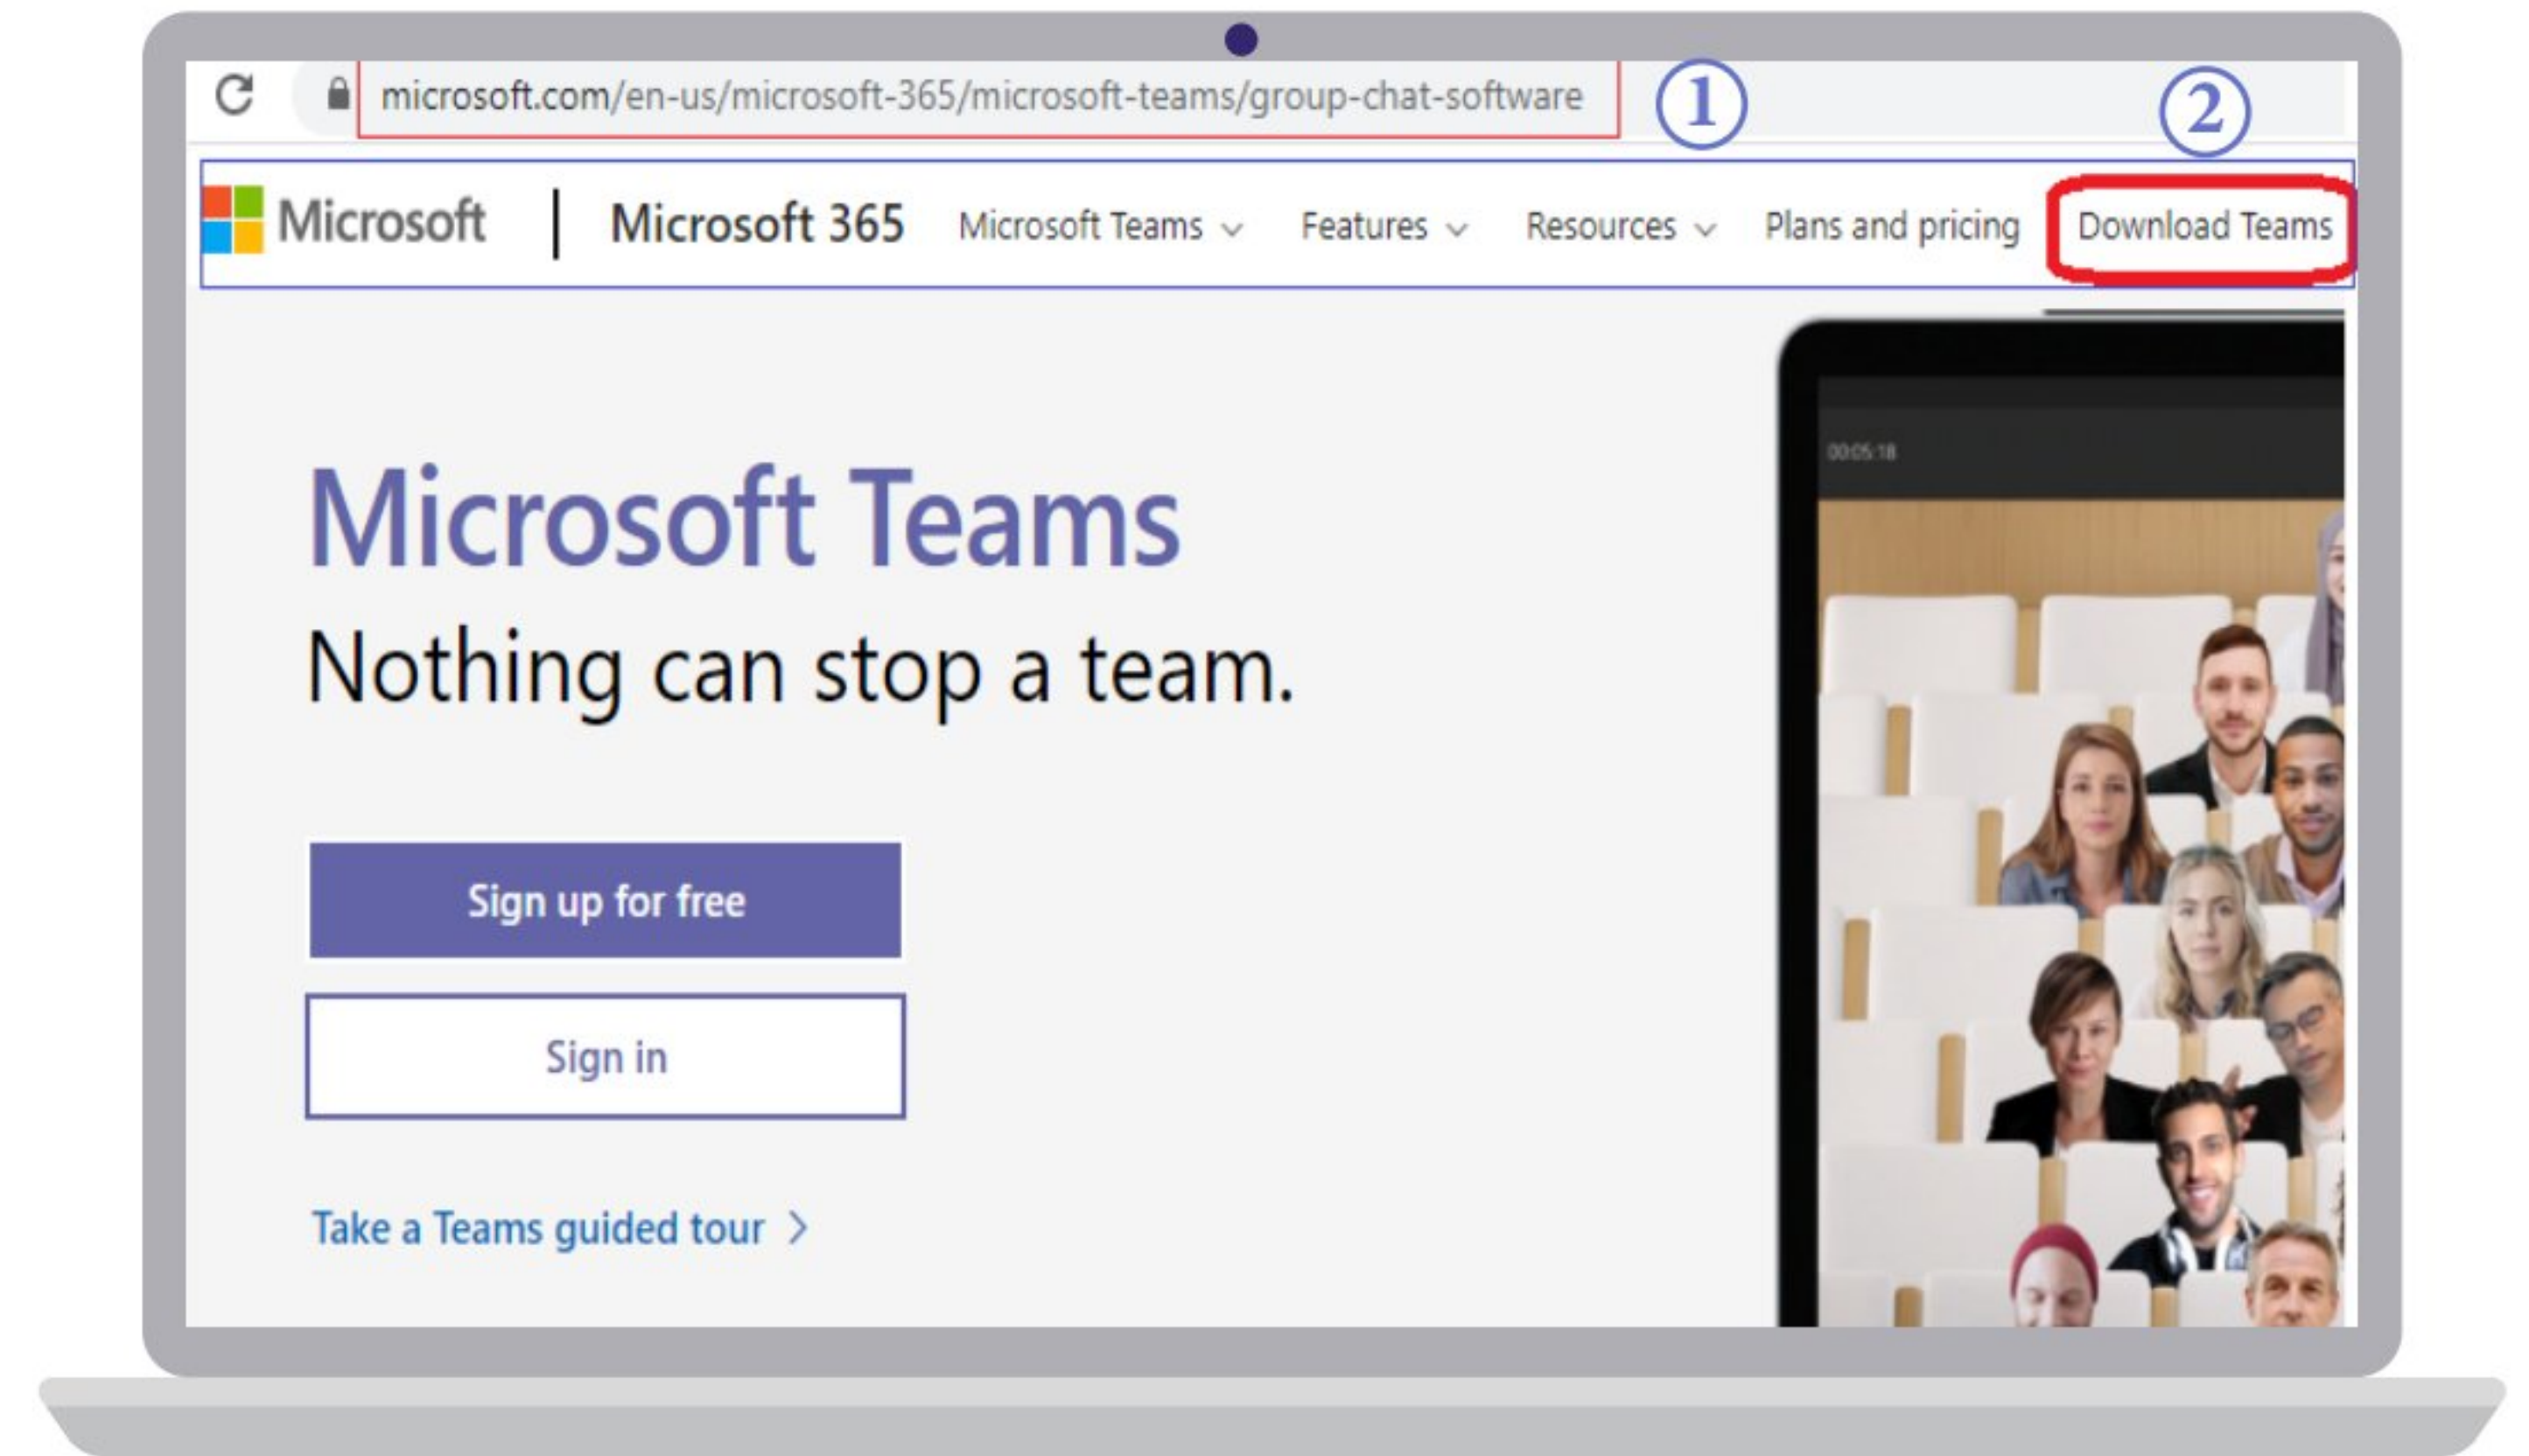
microsoft.com/en-us/microsoft-365/microsoft-teams/group-chat-software ① ②

Microsoft | Microsoft 365 Microsoft Teams Features Resources Plans and pricing Download Teams

00:05:18

Microsoft Teams

Nothing can stop a team.

Sign up for free

Sign in

Take a Teams guided tour >